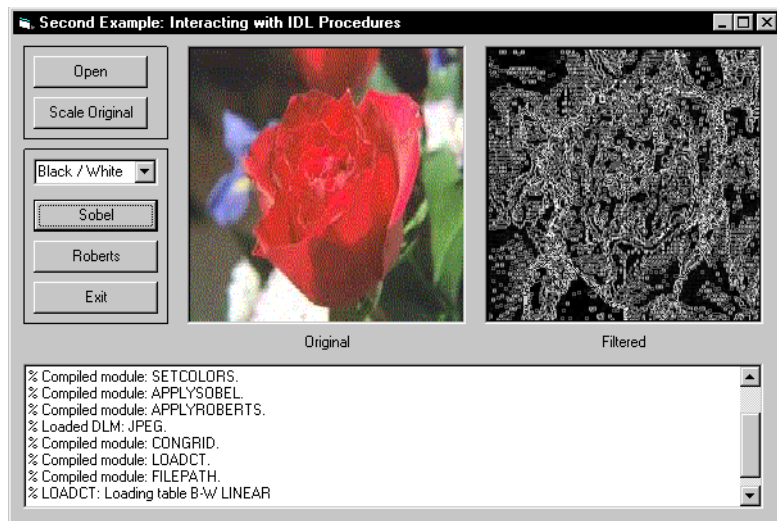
Second Example: Interacting with IDL Procedures

Open

Scale Original

Black / White

Sobel

Roberts

Exit

Original

Filtered

% Compiled module: SETCOLORS.
% Compiled module: APPLYSOBEL.
% Compiled module: APPLYROBERTS.
% Loaded DLM: JPEG.
% Compiled module: CONGRID.
% Compiled module: LOADCT.
% Compiled module: FILEPATH.
% LOADCT: Loading table B-W LINEAR